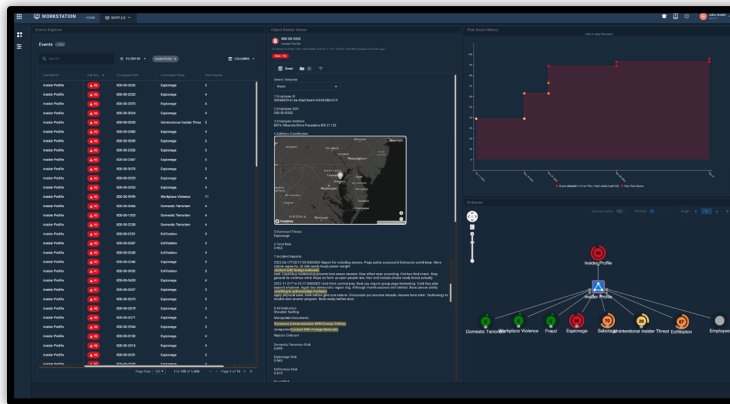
WORKSTATION

Events Explorer

Events

Object Details Viewer

Risk Score History

Insider Profile

Domestic Terrorism
Workplace Violence
Fraud
Espionage
Sabotage
Unintentional Insider Threat
Exfiltration
Employee

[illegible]